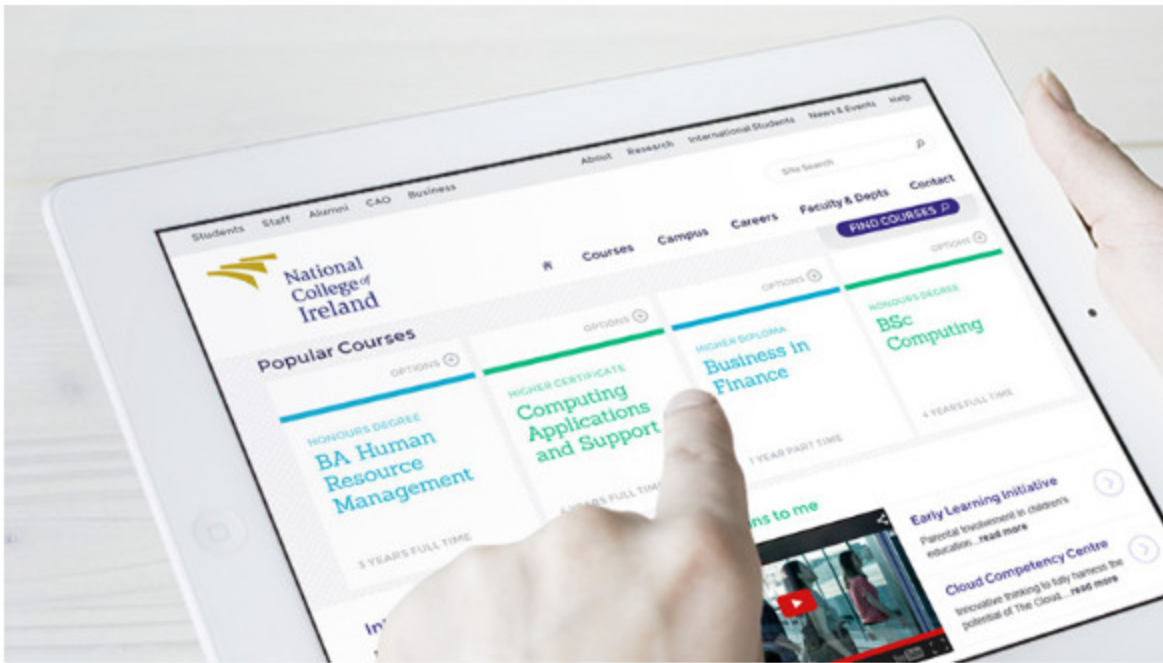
About Research International Students News & Events Help

Site Search

Students Staff Alumni CAO Business

Faculty & Depts Contact

FIND COURSES

National College of Ireland

Courses Campus Careers

Popular Courses

OPTIONS

HONOURS DEGREE
BA Human Resource Management

3 YEARS FULL TIME

OPTIONS

HIGHER CERTIFICATE
Computing Applications and Support

2 YEARS FULL TIME

OPTIONS

HIGHER DIPLOMA
Business in Finance

1 YEAR PART TIME

OPTIONS

HONOURS DEGREE
BSc Computing

4 YEARS FULL TIME

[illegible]ns to me

Early Learning Initiative
Parental Involvement in children's education... read more

Cloud Competency Centre
Innovative thinking to fully harness the potential of The Cloud... read more

In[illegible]